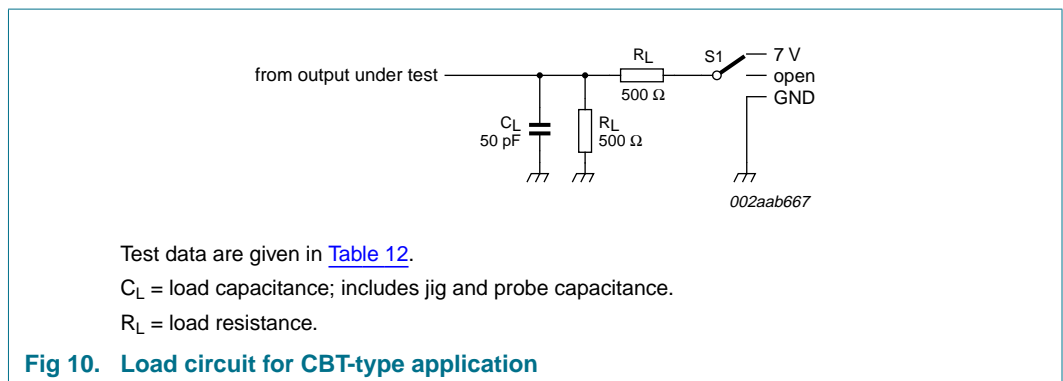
from output under test

$C_L$
50 pF

$R_L$
500 Ω

$R_L$
500 Ω

S1

7 V
open
GND

002aab667

Test data are given in Table 12.

$C_L$ = load capacitance; includes jig and probe capacitance.

$R_L$ = load resistance.

Fig 10. Load circuit for CBT-type application